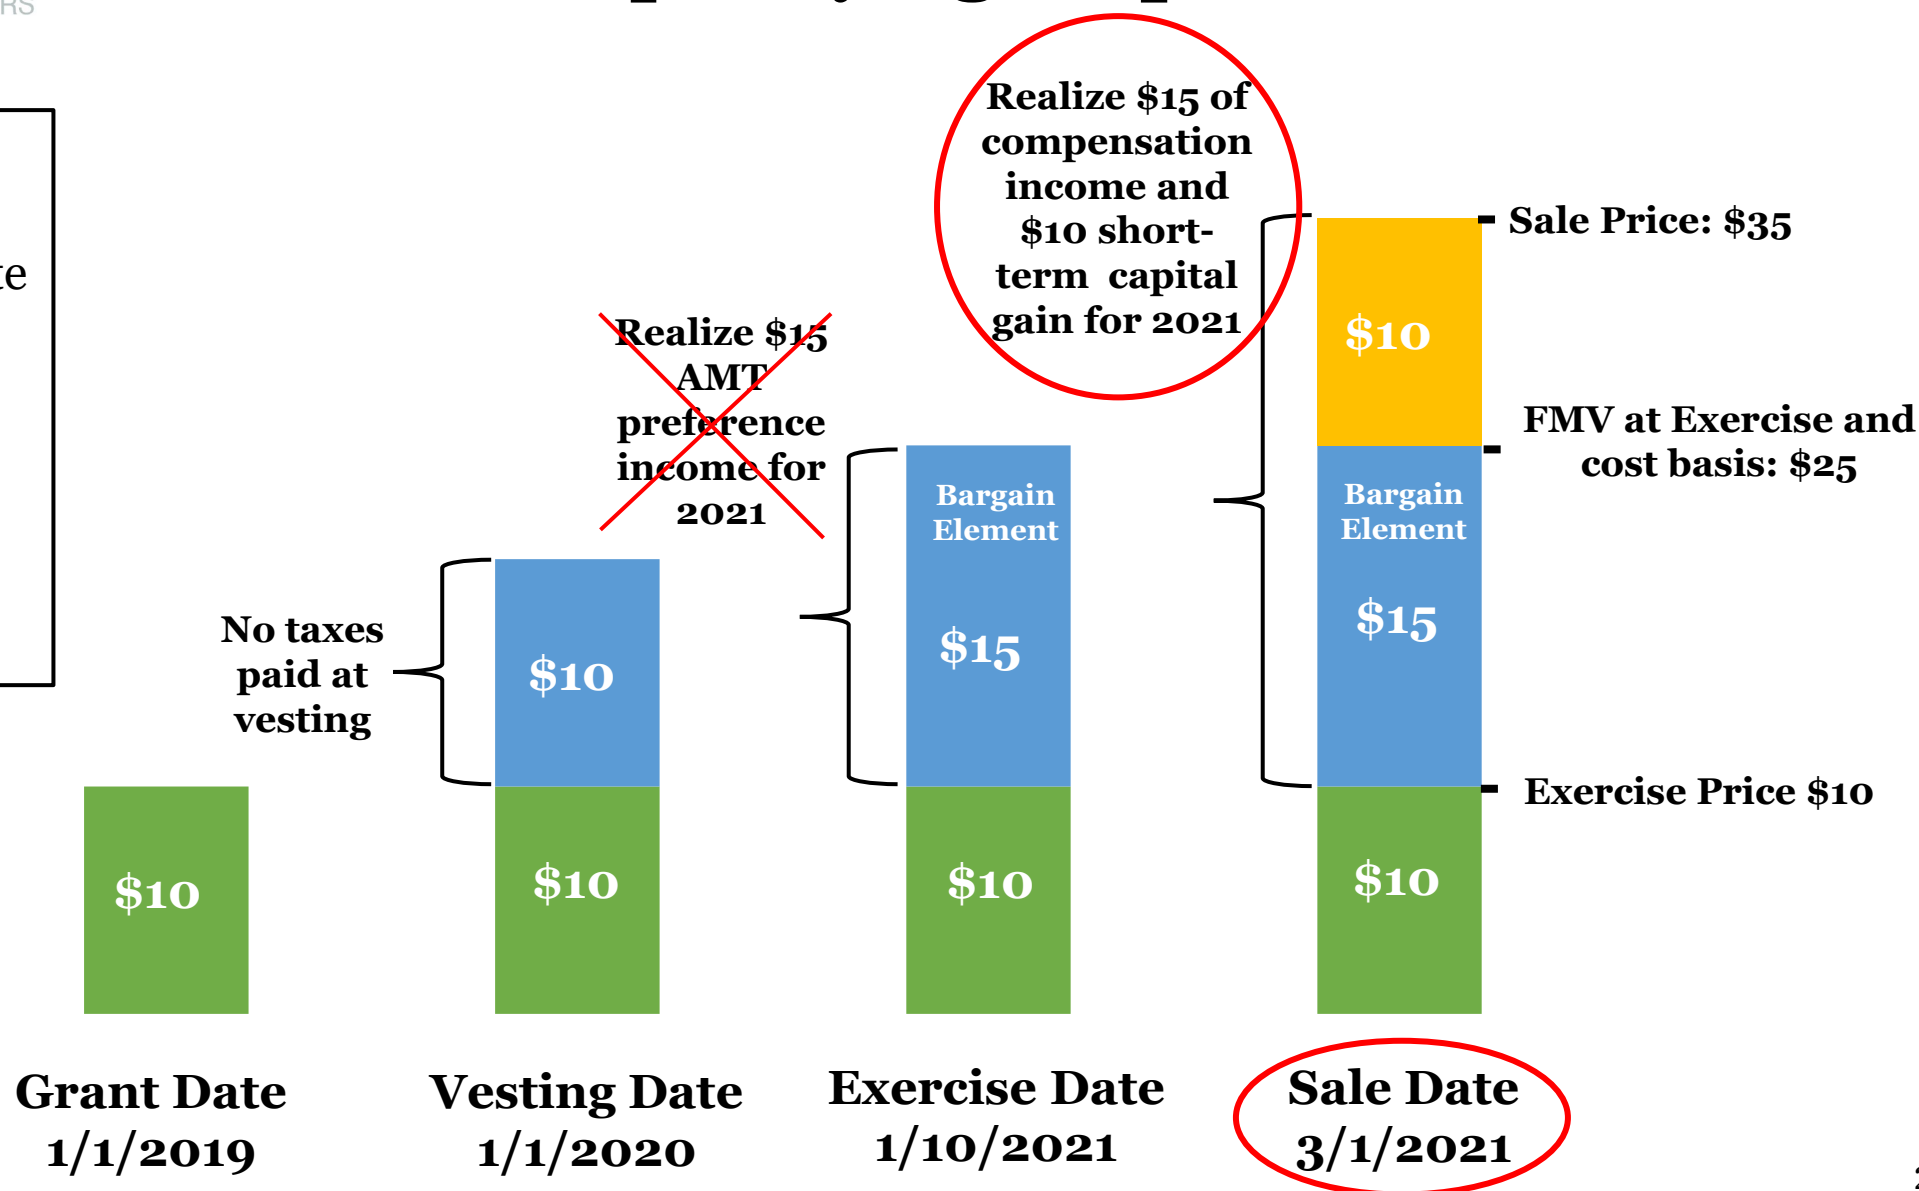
RS

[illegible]

ce

Realize $15 of compensation income and $10 short-term capital gain for 2021

Sale Price: $35

$10

Realize $15 AMT preference income for 2021

FMV at Exercise and cost basis: $25

Bargain Element

Bargain Element

$15

$15

No taxes paid at vesting

$10

Exercise Price $10

$10

$10

$10

$10

Grant Date 1/1/2019

Vesting Date 1/1/2020

Exercise Date 1/10/2021

Sale Date 3/1/2021